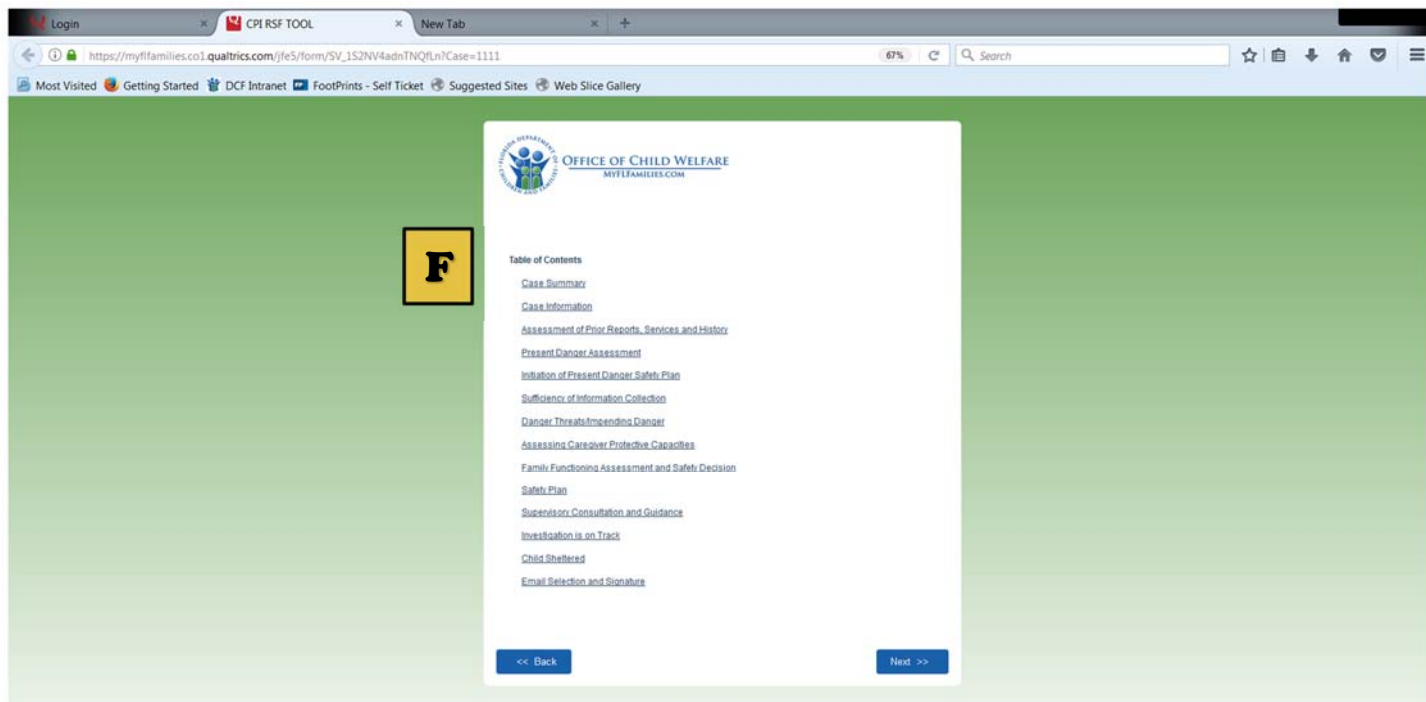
Login ×
CPI RSF TOOL ×
New Tab ×
+

https://myflfamilies.co1.qualtrics.com/jfe5/form/SV_1S2NV4adnTNQfLn?Case=1111
67%
Search

Most Visited Getting Started DCF Intranet FootPrints - Self Ticket Suggested Sites Web Slice Gallery

FLORIDA DEPARTMENT OF CHILDREN AND FAMILIES
OFFICE OF CHILD WELFARE
MYFLFAMILIES.COM

F

Table of Contents

Case Summary

Case Information

Assessment of Prior Reports, Services and History

Present Danger Assessment

Initiation of Present Danger Safety Plan

Sufficiency of Information Collection

Danger Threats/Impending Danger

Assessing Caregiver Protective Capacities

Family Functioning Assessment and Safety Decision

Safety Plan

Supervisory Consultation and Guidance

Investigation is on Track

Child Sheltered

Email Selection and Signature

<< Back

Next >>